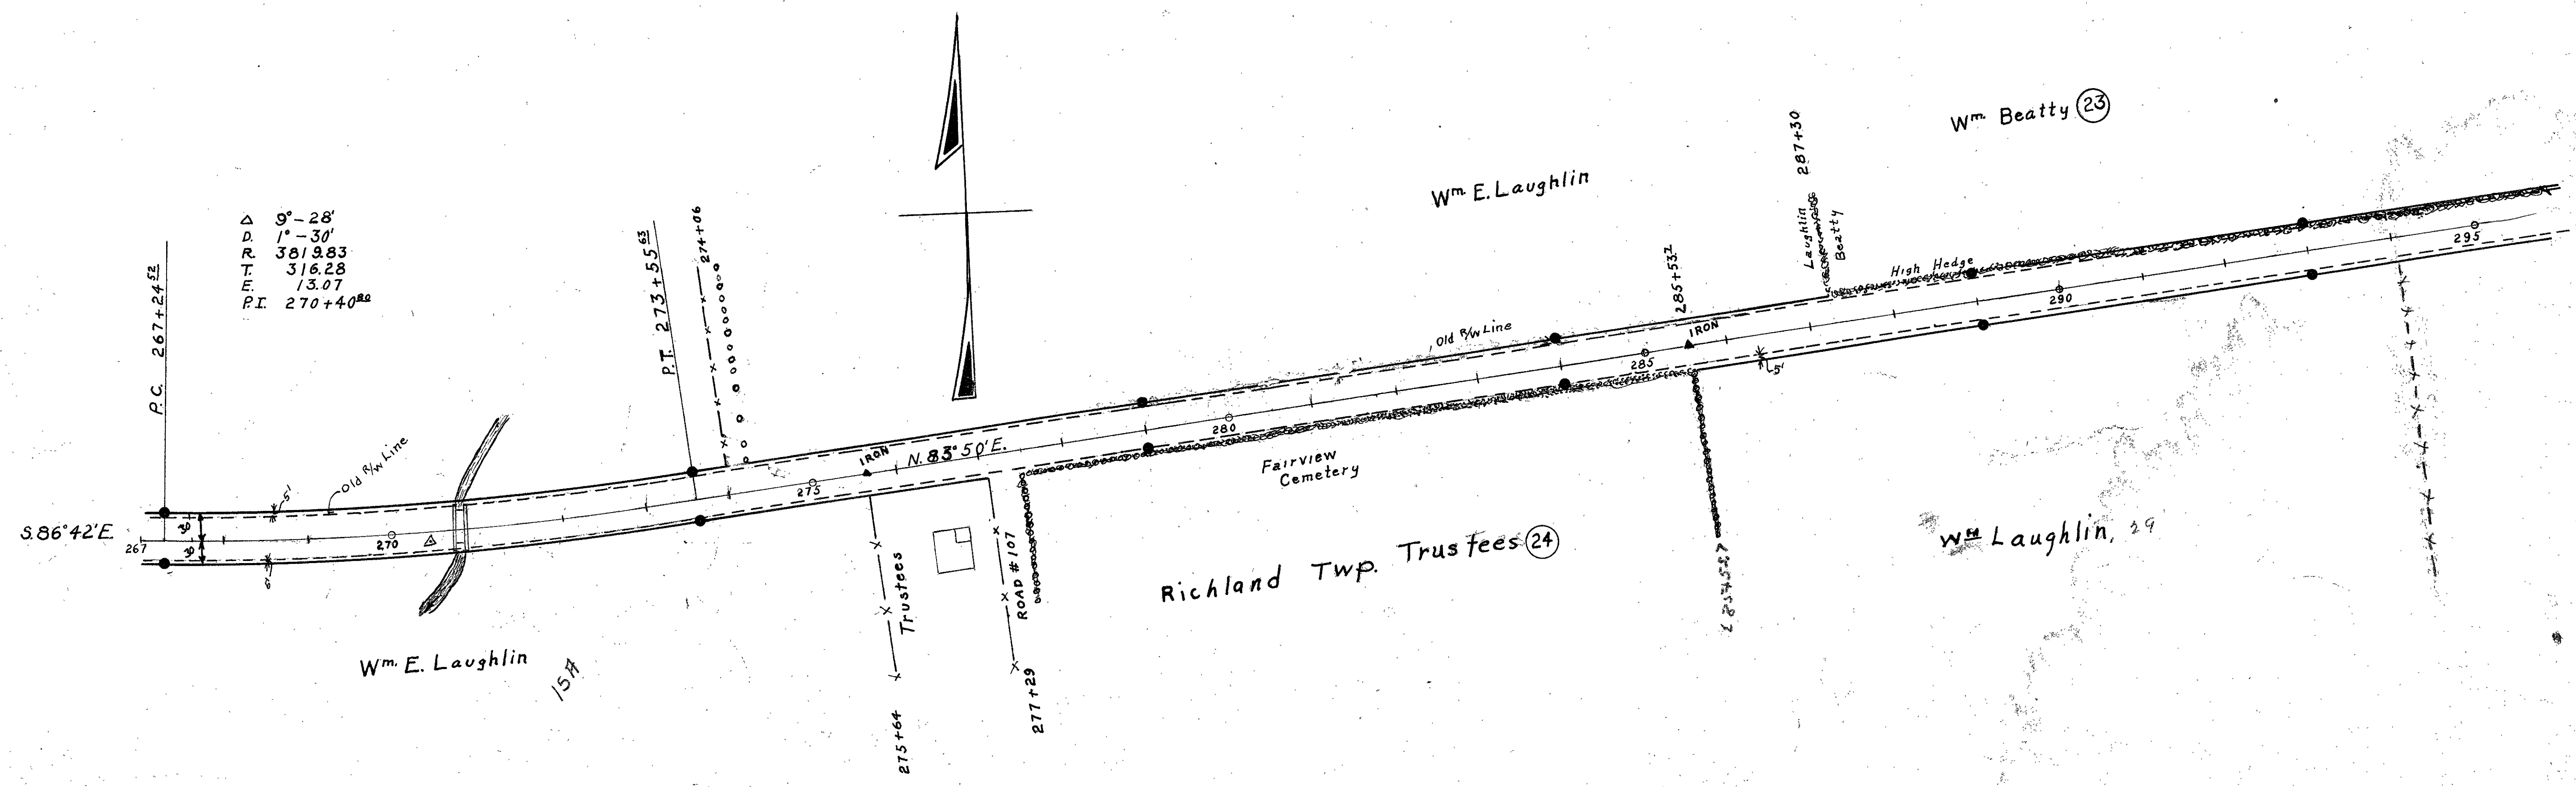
Wm. Beatty (23)

287+30

Wm. E. Laughlin

Laughlin
Beatty

High Hedge

295

$\Delta$ 9°-28'
D. 1°-30'
R. 3819.83
T. 316.28
E. 13.07
P.I. 270+40$^{80}$

P.C. 267+24$^{52}$

P.T. 273+55$^{63}$

274+06

285+53.2

IRON

290

Old R/W Line

285

5'

Old R/W Line

5'

IRON

N. 83° 50' E.

280

275

Fairview Cemetery

S.86°42'E.

30

30

267

270

5'

Trustees

ROAD #107

Richland Twp. Trustees (24)

285+53.2

Wm Laughlin 29

Wm. E. Laughlin

15A

275+64

277+29